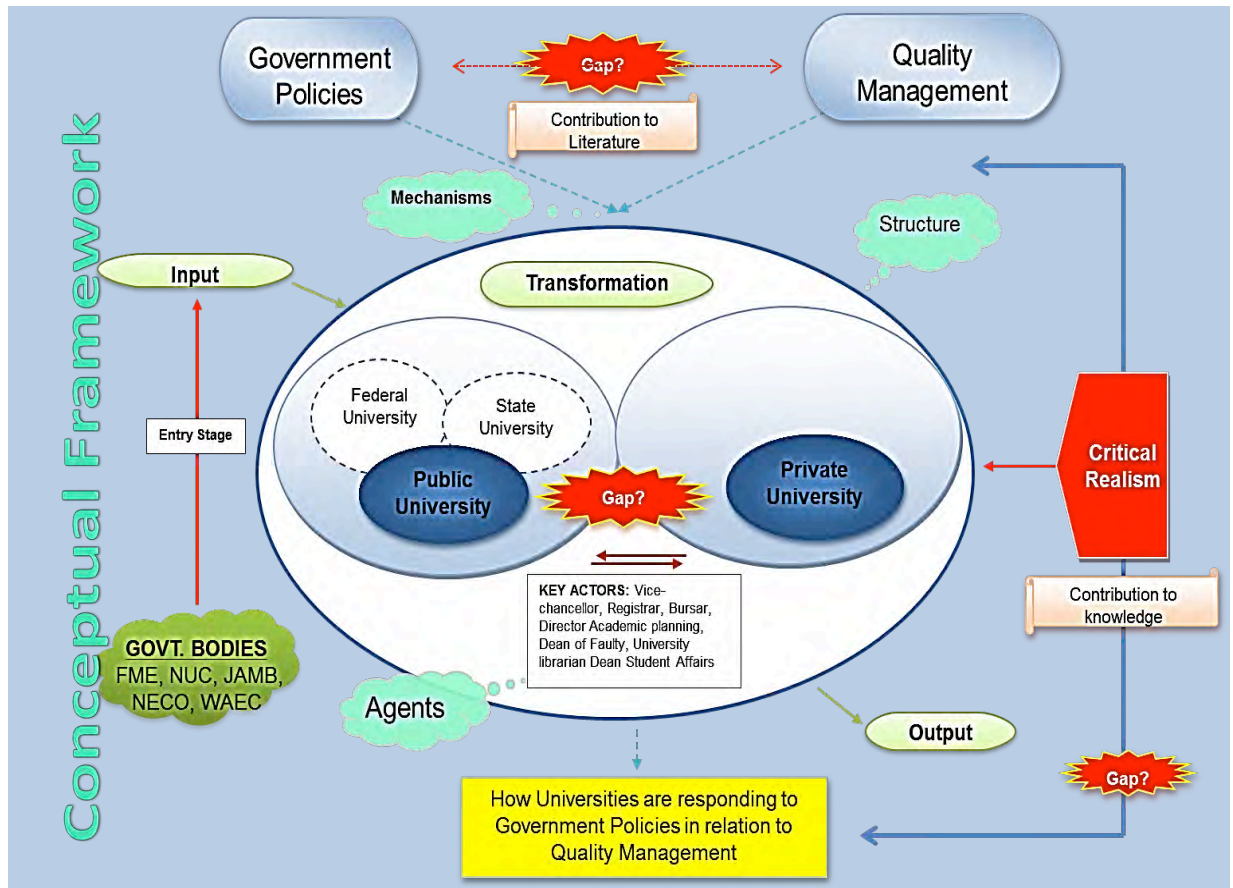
Conceptual Framework

Government Policies

Gap?

Quality Management

Contribution to Literature

Mechanisms

Structure

Input

Transformation

Federal University

State University

Entry Stage

Public University

Gap?

Private University

Critical Realism

KEY ACTORS: Vice-chancellor, Registrar, Bursar, Director Academic planning, Dean of Faulty, University librarian Dean Student Affairs

Contribution to knowledge

GOVT. BODIES FME, NUC, JAMB, NECO, WAEC

Agents

Output

Gap?

How Universities are responding to Government Policies in relation to Quality Management